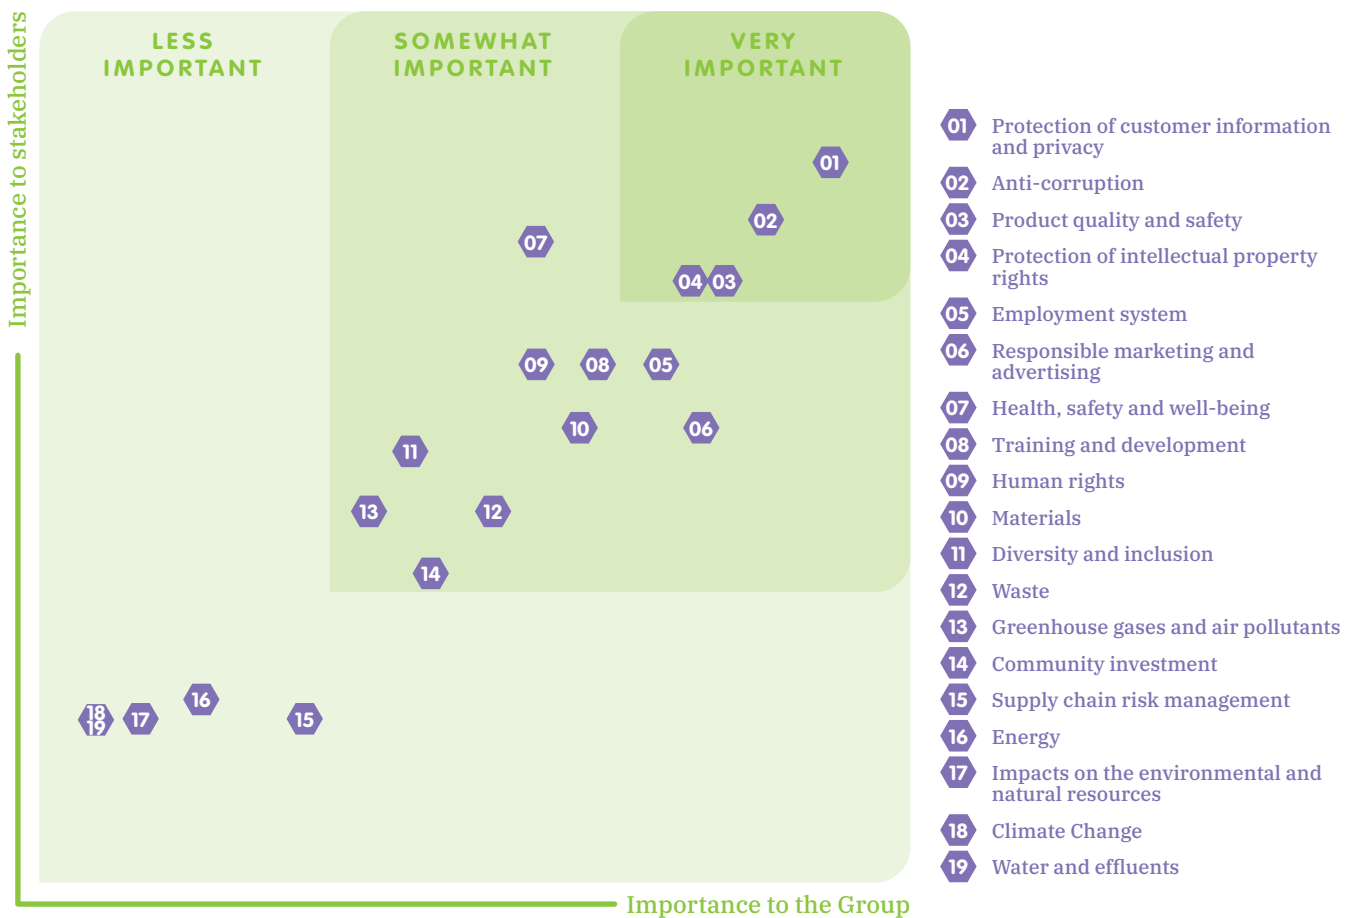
Importance to stakeholders

LESS IMPORTANT

SOMEWHAT IMPORTANT

VERY IMPORTANT

01

02

07

04 03

09 08 05

10 06

11

13 12

14

16

18 19 17 15

Importance to the Group

01 Protection of customer information and privacy
02 Anti-corruption
03 Product quality and safety
04 Protection of intellectual property rights
05 Employment system
06 Responsible marketing and advertising
07 Health, safety and well-being
08 Training and development
09 Human rights
10 Materials
11 Diversity and inclusion
12 Waste
13 Greenhouse gases and air pollutants
14 Community investment
15 Supply chain risk management
16 Energy
17 Impacts on the environmental and natural resources
18 Climate Change
19 Water and effluents